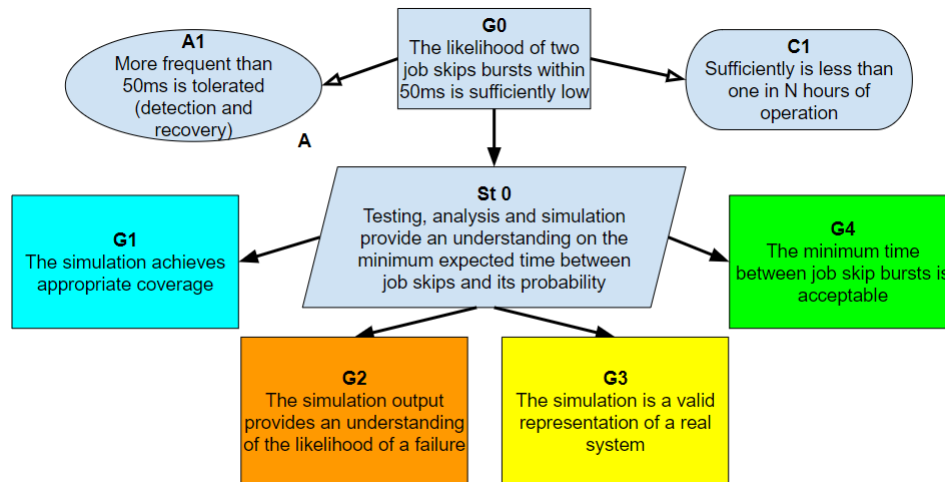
G0
The likelihood of two job skips bursts within 50ms is sufficiently low

A1
More frequent than 50ms is tolerated (detection and recovery)

A

C1
Sufficiently is less than one in N hours of operation

St 0
Testing, analysis and simulation provide an understanding on the minimum expected time between job skips and its probability

G1
The simulation achieves appropriate coverage

G4
The minimum time between job skip bursts is acceptable

G2
The simulation output provides an understanding of the likelihood of a failure

G3
The simulation is a valid representation of a real system